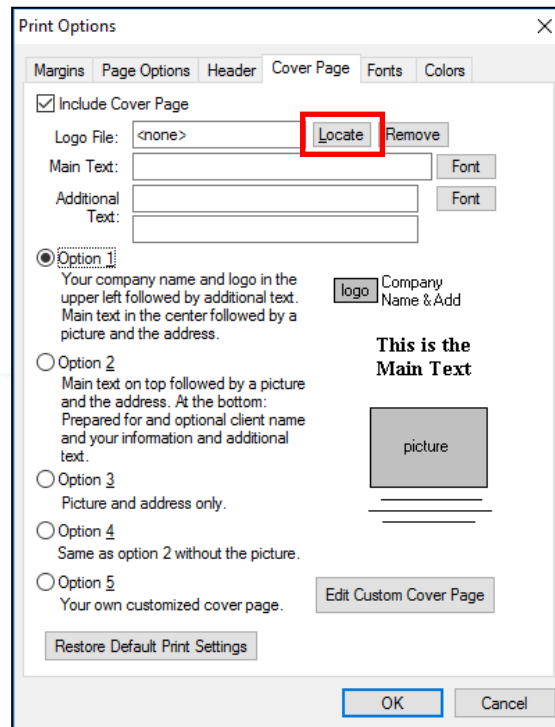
Print Options

×

Margins | Page Options | Header | Cover Page | Fonts | Colors

☑ Include Cover Page

Logo File: <none> Locate Remove

Main Text: Font

Additional Text: Font

◉ Option 1
Your company name and logo in the upper left followed by additional text. Main text in the center followed by a picture and the address.

logo Company Name & Add

This is the Main Text

○ Option 2
Main text on top followed by a picture and the address. At the bottom: Prepared for and optional client name and your information and additional text.

picture

○ Option 3
Picture and address only.

○ Option 4
Same as option 2 without the picture.

○ Option 5
Your own customized cover page.

Edit Custom Cover Page

Restore Default Print Settings

OK Cancel